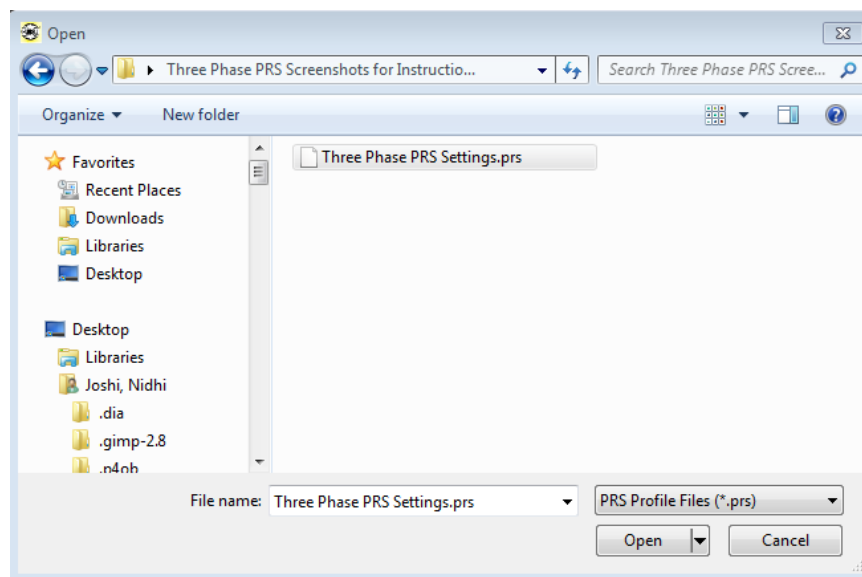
Open

Three Phase PRS Screenshots for Instructio...

Search Three Phase PRS Scree...

Organize ▾ New folder

Favorites
Recent Places
Downloads
Libraries
Desktop

Desktop
Libraries
Joshi, Nidhi
.dia
.gimp-2.8
.p4ob

Three Phase PRS Settings.prs

File name: Three Phase PRS Settings.prs

PRS Profile Files (*.prs)

Open

Cancel